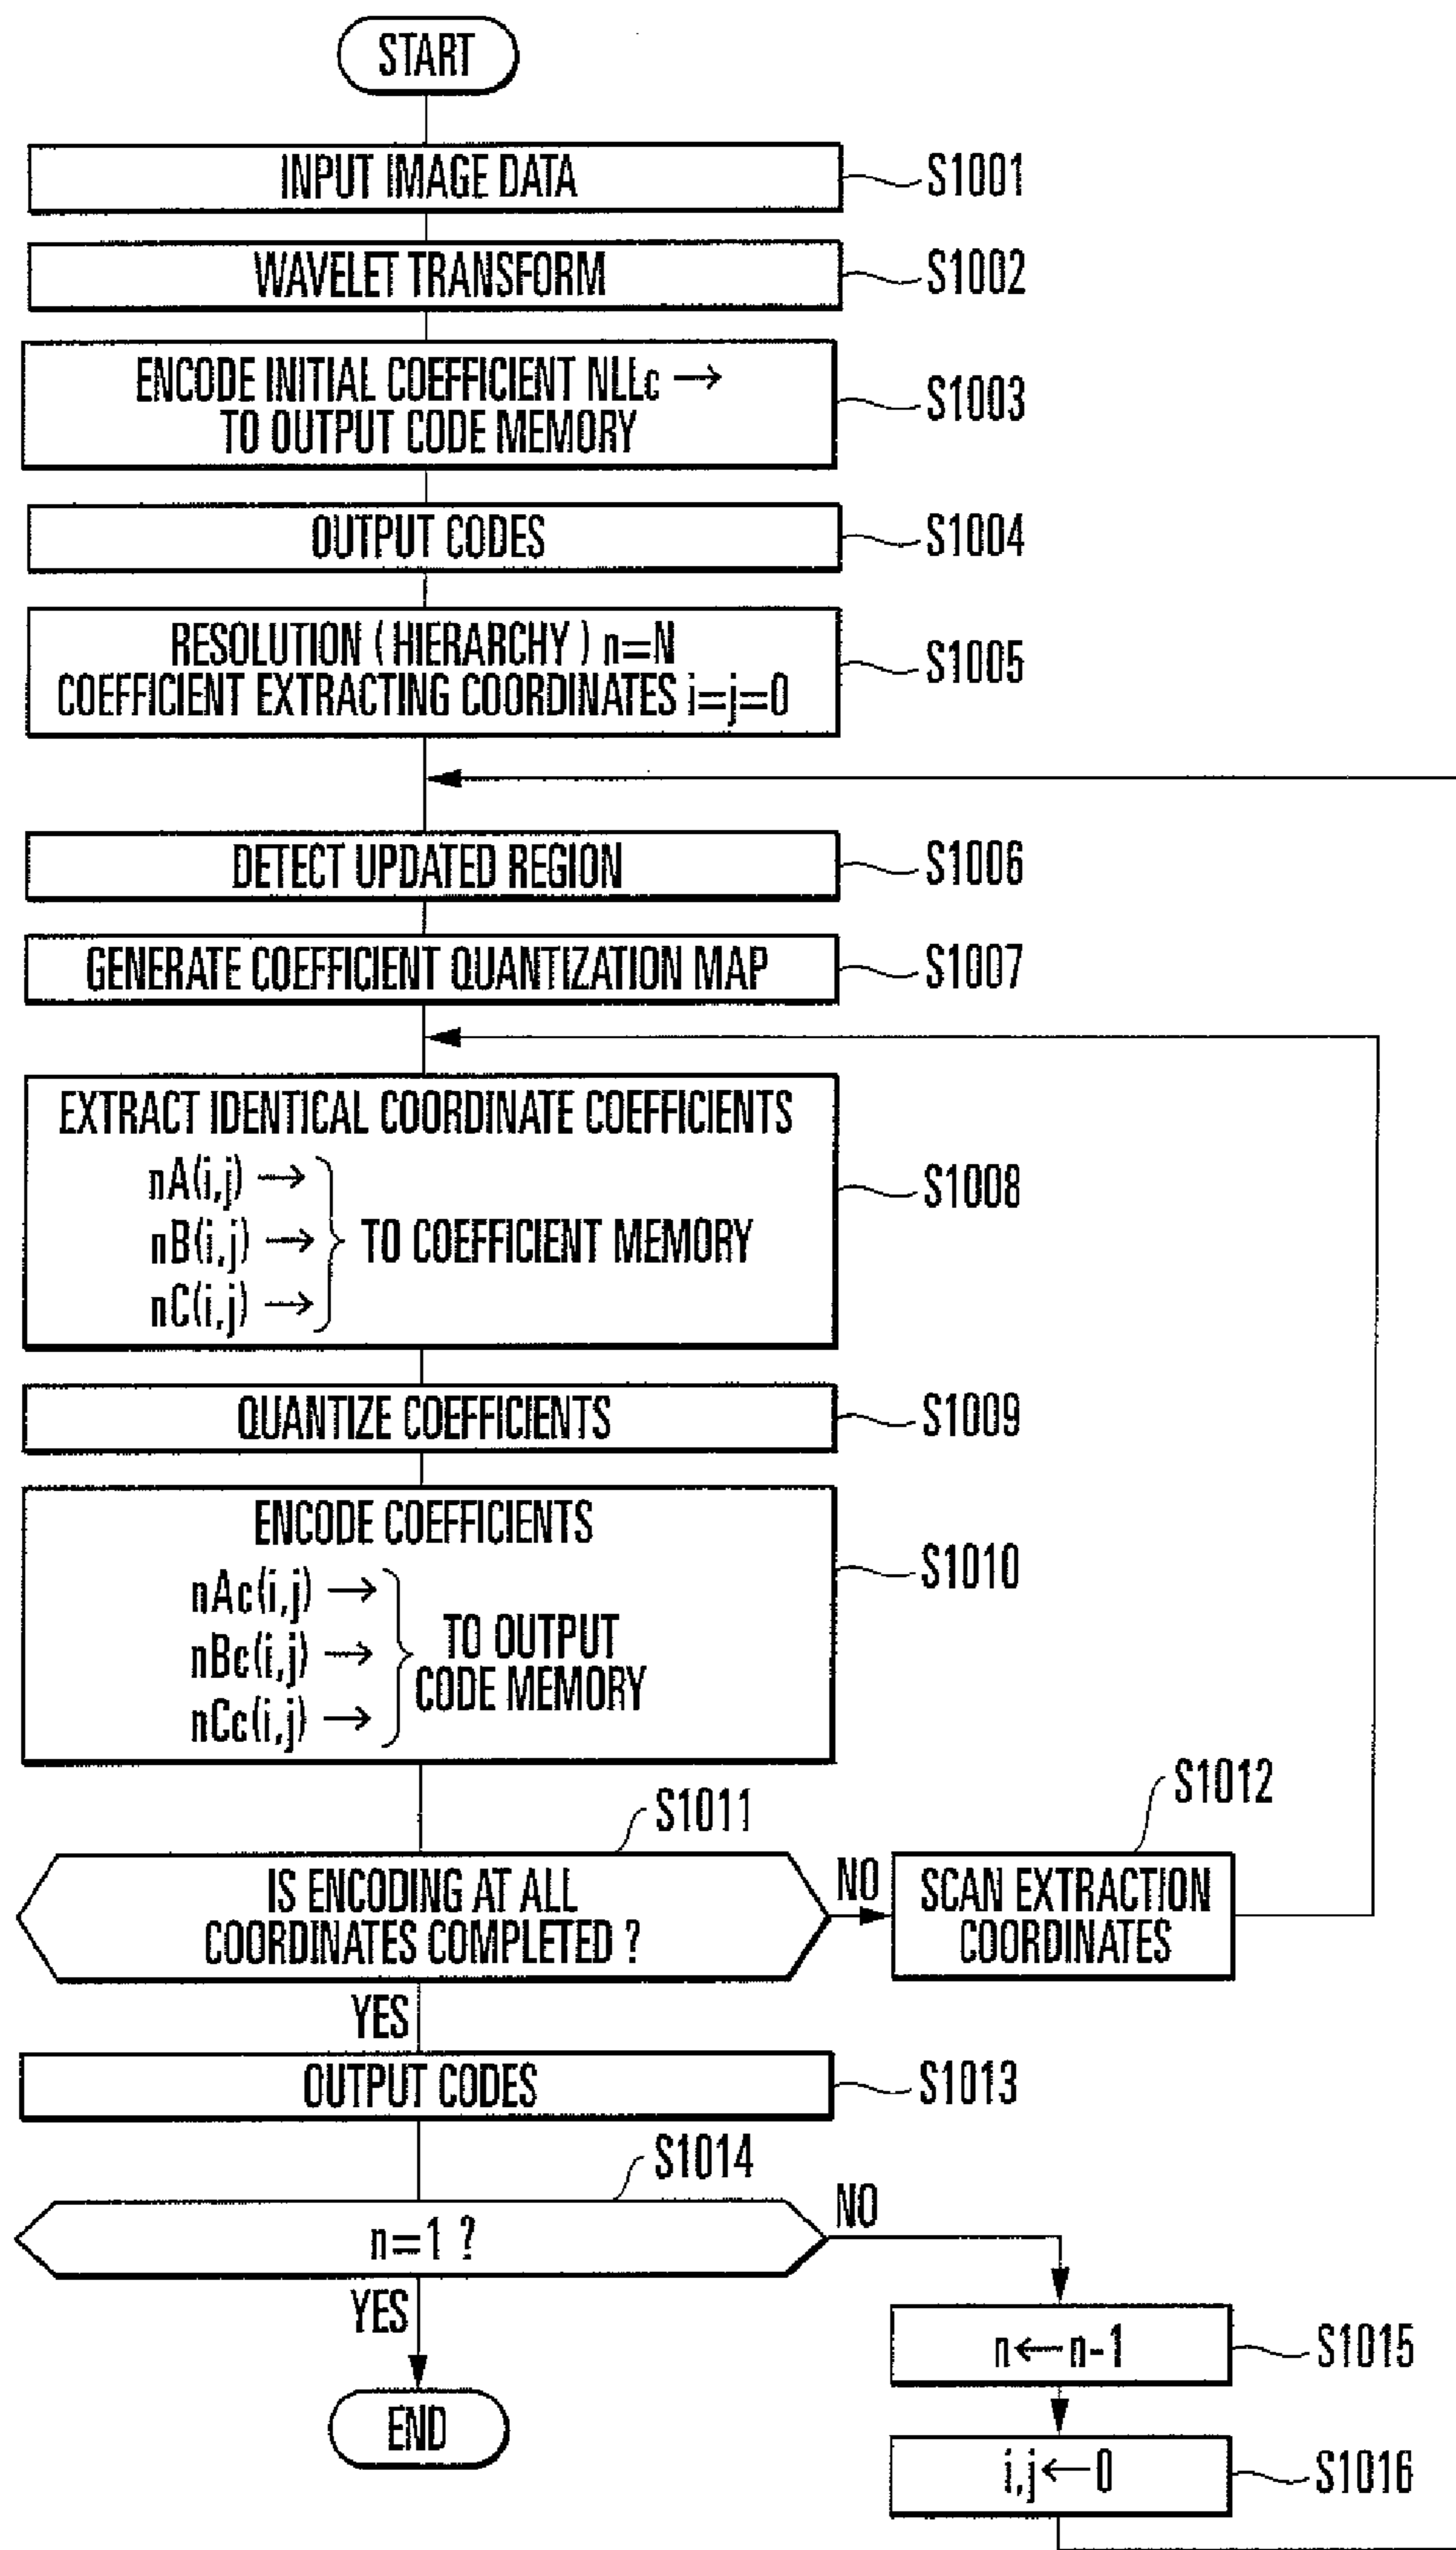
START

INPUT IMAGE DATA
S1001

WAVELET TRANSFORM
S1002

ENCODE INITIAL COEFFICIENT NLLc → TO OUTPUT CODE MEMORY
S1003

OUTPUT CODES
S1004

RESOLUTION ( HIERARCHY ) n=N
COEFFICIENT EXTRACTING COORDINATES i=j=0
S1005

DETECT UPDATED REGION
S1006

GENERATE COEFFICIENT QUANTIZATION MAP
S1007

EXTRACT IDENTICAL COORDINATE COEFFICIENTS
nA(i,j) →
nB(i,j) →
nC(i,j) →
TO COEFFICIENT MEMORY
S1008

QUANTIZE COEFFICIENTS
S1009

ENCODE COEFFICIENTS
nAc(i,j) →
nBc(i,j) →
nCc(i,j) →
TO OUTPUT CODE MEMORY
S1010

S1011
IS ENCODING AT ALL COORDINATES COMPLETED ?
NO
S1012
SCAN EXTRACTION COORDINATES
YES

OUTPUT CODES
S1013

S1014
n=1 ?
NO
YES

END

n←n-1
S1015

i,j←0
S1016